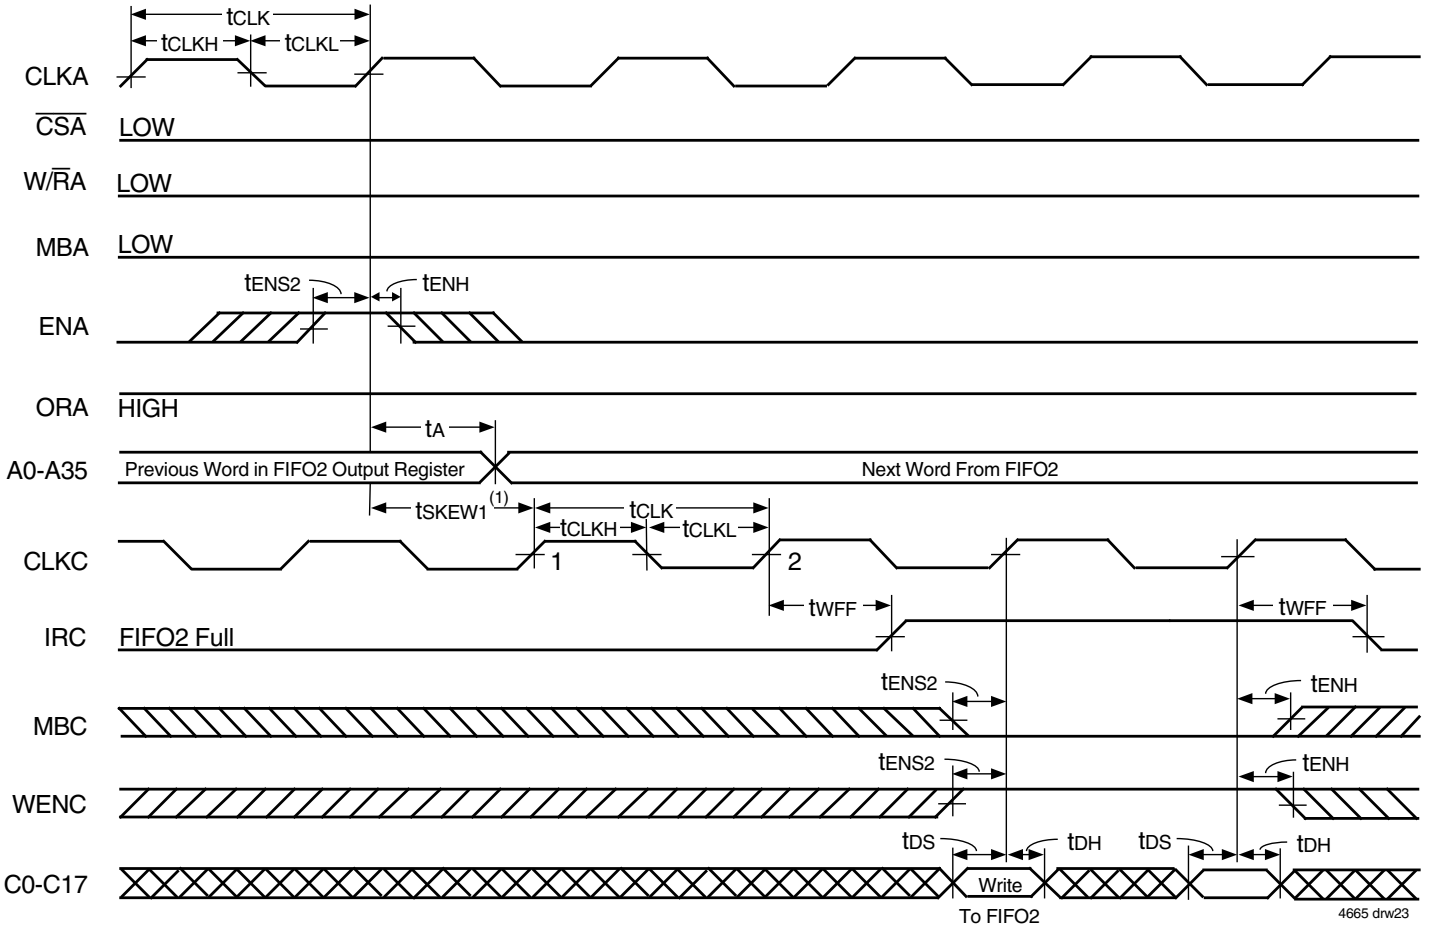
$t_{CLK}$
$t_{CLKH}$ $t_{CLKL}$

CLKA

$\overline{CSA}$ LOW

$W/\overline{R}A$ LOW

MBA LOW

$t_{ENS2}$ $t_{ENH}$

ENA

ORA HIGH

$t_A$

A0-A35 Previous Word in FIFO2 Output Register Next Word From FIFO2

$t_{SKEW1}^{(1)}$ $t_{CLK}$
$t_{CLKH}$ $t_{CLKL}$

CLKC 1 2

$t_{WFF}$ $t_{WFF}$

IRC FIFO2 Full

$t_{ENS2}$ $t_{ENH}$

MBC

$t_{ENS2}$ $t_{ENH}$

WENC

$t_{DS}$ $t_{DH}$ $t_{DS}$ $t_{DH}$

C0-C17 Write
To FIFO2

4665 drw23